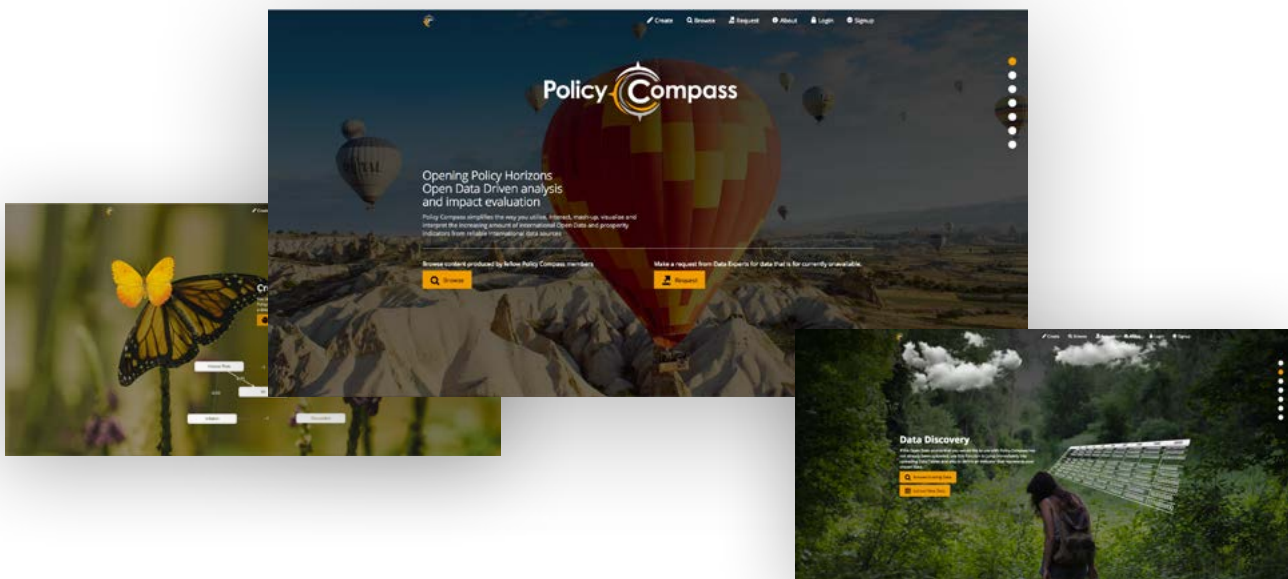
Create Browse Request About Login Signup

Policy Compass

Opening Policy Horizons
Open Data Driven analysis
and impact evaluation

Policy Compass simplifies the way you utilise, interact, mash-up, visualise and interpret the increasing amount of international Open Data and prosperity indicators from reliable international data sources

Browse content produced by fellow Policy Compass members

Browse

Make a request from Data Experts for data that is for currently unavailable.

Request

Cr

Data Discovery

Browse Existing Data

Upload New Data